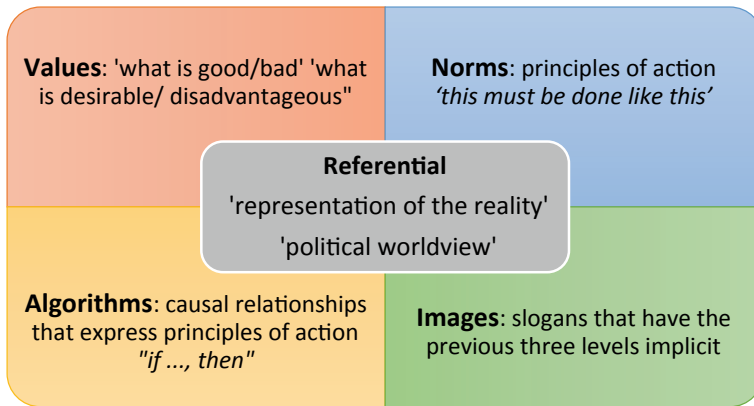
**Values**: 'what is good/bad' 'what is desirable/ disadvantageous"

**Norms**: principles of action *'this must be done like this'*

**Referential**
'representation of the reality'
'political worldview'

**Algorithms**: causal relationships that express principles of action *"if ..., then"*

**Images**: slogans that have the previous three levels implicit